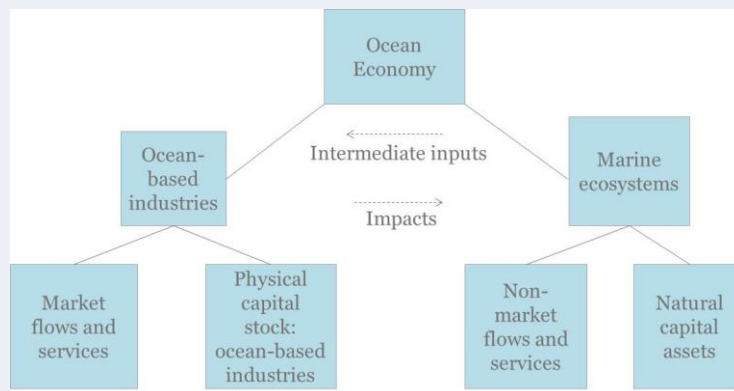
Ocean Economy

Ocean-based industries

Intermediate inputs

Impacts

Marine ecosystems

Market flows and services

Physical capital stock: ocean-based industries

Non-market flows and services

Natural capital assets